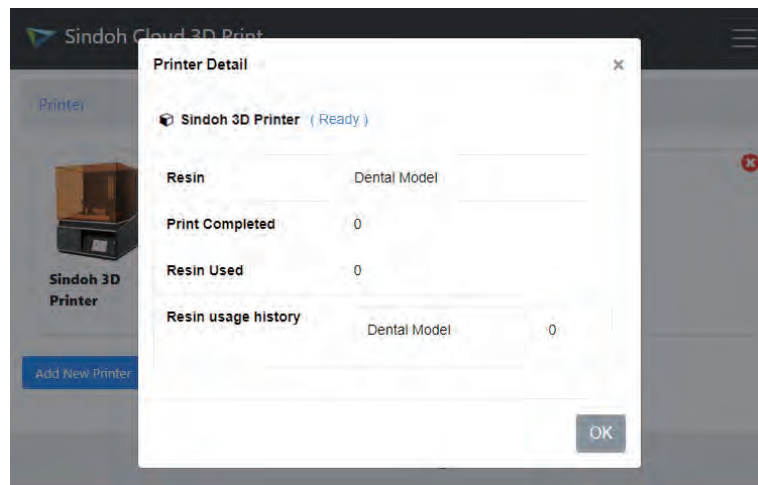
Sindoh Cloud 3D Print

Printer

Sindoh 3D Printer

Add New Printer

Printer Detail ×

Sindoh 3D Printer ( Ready )

| | |
|---|---|
| Resin | Dental Model |
| Print Completed | 0 |
| Resin Used | 0 |
| Resin usage history | Dental Model 0 |

OK